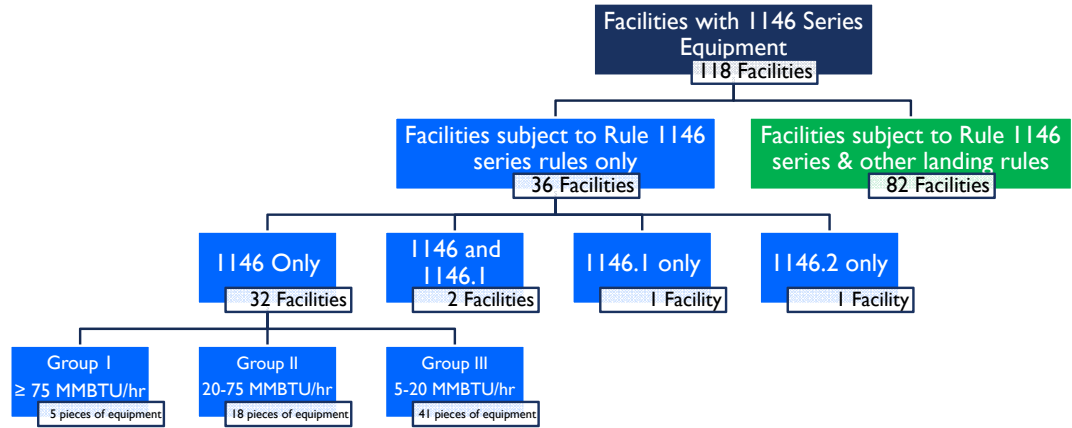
Facilities with 1146 Series Equipment
118 Facilities

Facilities subject to Rule 1146 series rules only
36 Facilities

Facilities subject to Rule 1146 series & other landing rules
82 Facilities

1146 Only
32 Facilities

1146 and 1146.1
2 Facilities

1146.1 only
1 Facility

1146.2 only
1 Facility

Group I
≥ 75 MMBTU/hr
5 pieces of equipment

Group II
20-75 MMBTU/hr
18 pieces of equipment

Group III
5-20 MMBTU/hr
41 pieces of equipment